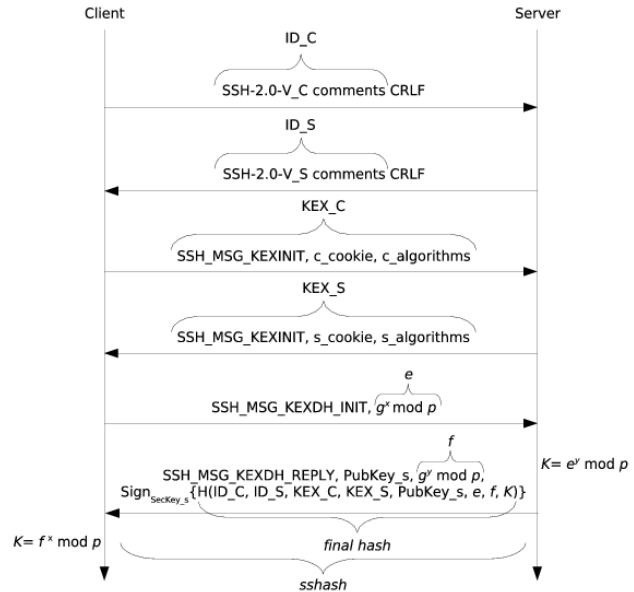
Client

Server

ID_C

SSH-2.0-V_C comments CRLF

ID_S

SSH-2.0-V_S comments CRLF

KEX_C

SSH_MSG_KEXINIT, c_cookie, c_algorithms

KEX_S

SSH_MSG_KEXINIT, s_cookie, s_algorithms

$e$

SSH_MSG_KEXDH_INIT, $g^x \bmod p$

$f$

SSH_MSG_KEXDH_REPLY, PubKey_s, $g^y \bmod p$,

$\text{Sign}_{\text{SecKey\_s}}$\{H(ID_C, ID_S, KEX_C, KEX_S, PubKey_s, $e$, $f$, $K$)\}

$K = e^y \bmod p$

$K = f^x \bmod p$

final hash

sshash